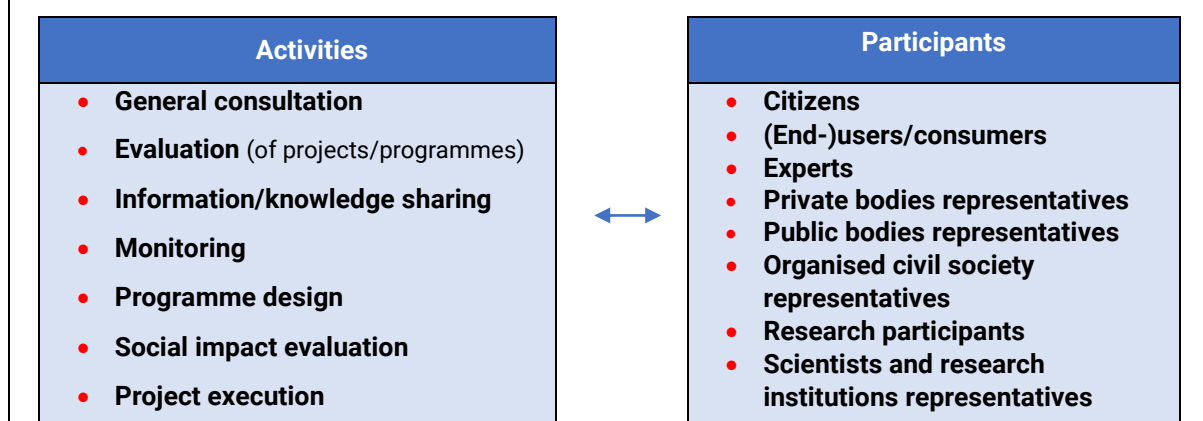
Activities

- General consultation
- Evaluation (of projects/programmes)
- Information/knowledge sharing
- Monitoring
- Programme design
- Social impact evaluation
- Project execution

Participants

- Citizens
- (End-)users/consumers
- Experts
- Private bodies representatives
- Public bodies representatives
- Organised civil society representatives
- Research participants
- Scientists and research institutions representatives